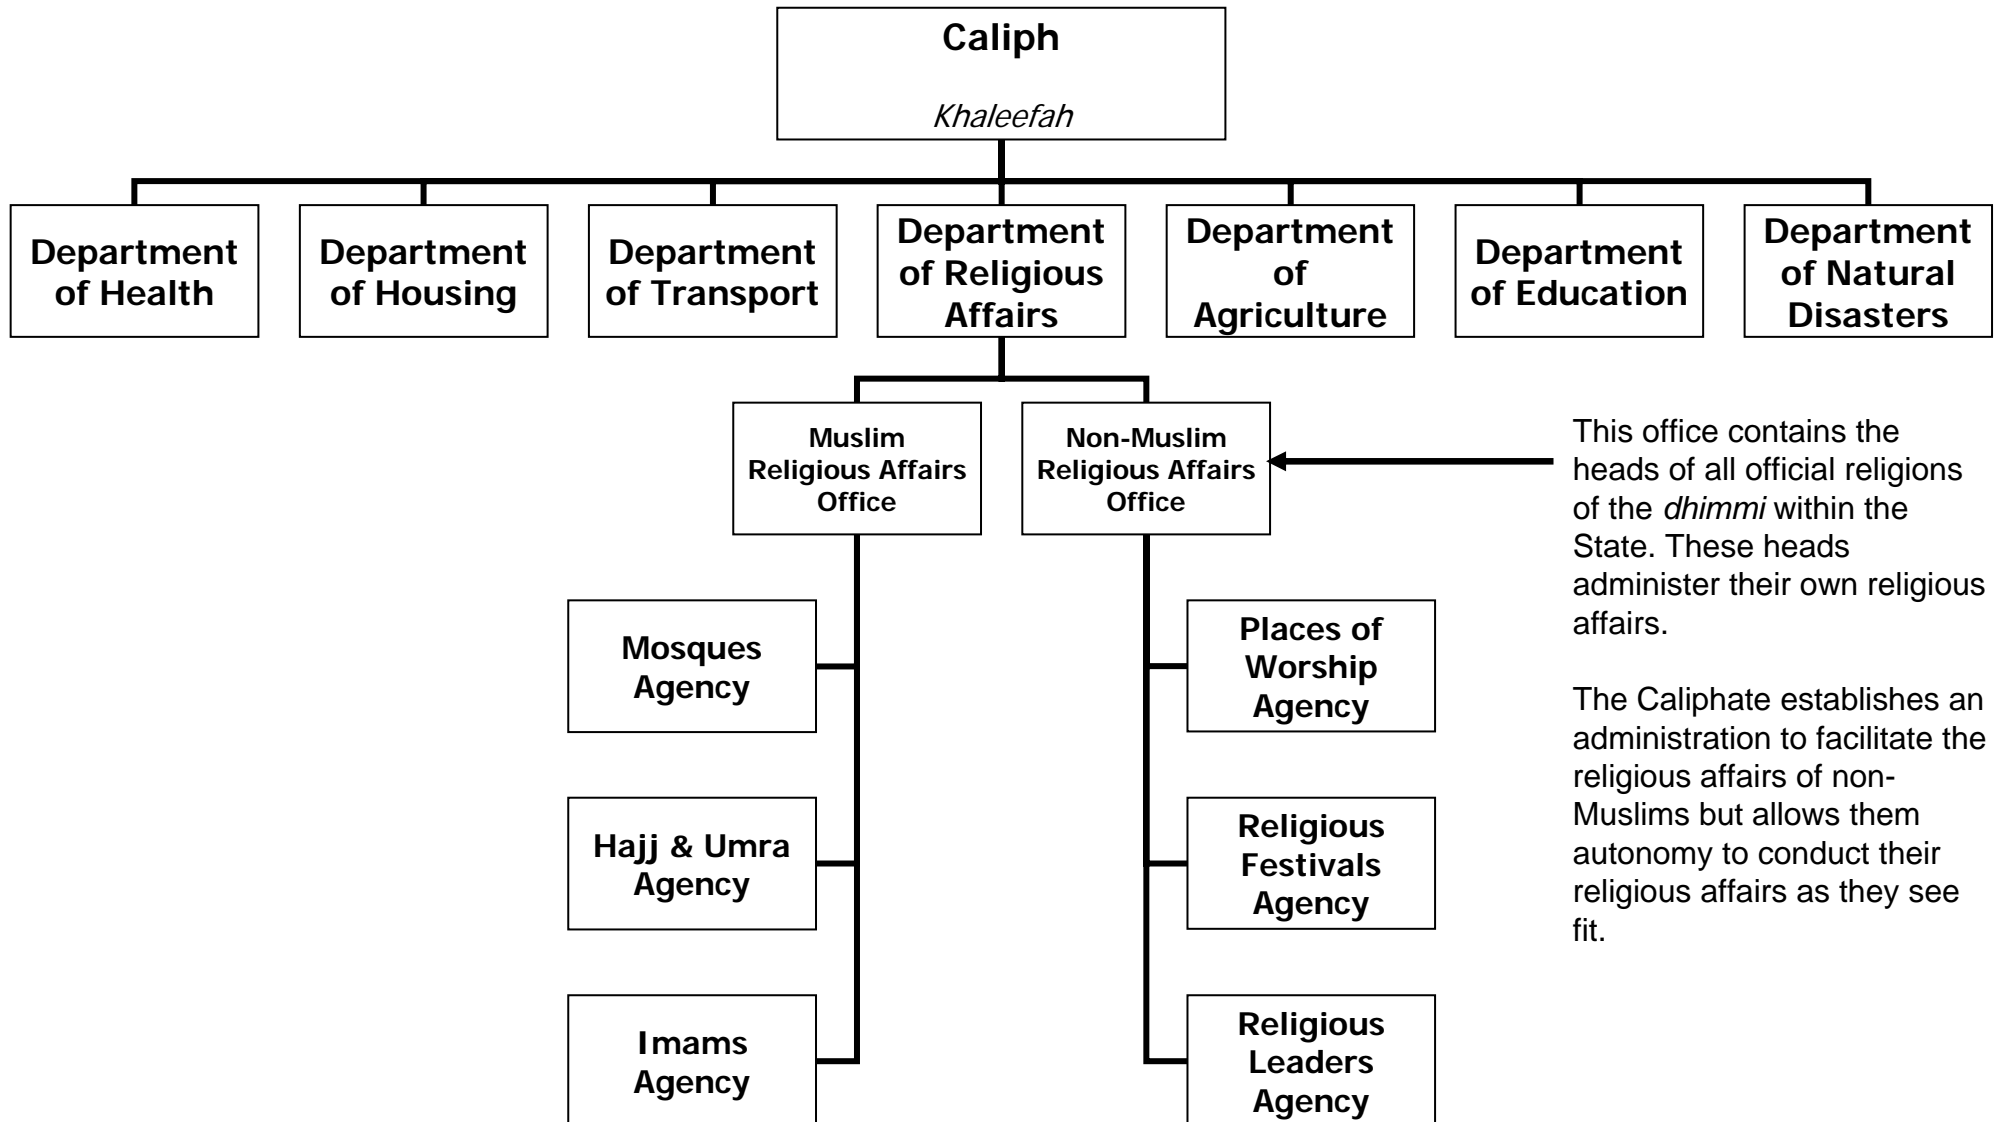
Caliph

Khaleefah

Department of Health

Department of Housing

Department of Transport

Department of Religious Affairs

Department of Agriculture

Department of Education

Department of Natural Disasters

Muslim Religious Affairs Office

Non-Muslim Religious Affairs Office

This office contains the heads of all official religions of the *dhimmi* within the State. These heads administer their own religious affairs.

The Caliphate establishes an administration to facilitate the religious affairs of non-Muslims but allows them autonomy to conduct their religious affairs as they see fit.

Mosques Agency

Hajj & Umra Agency

Imams Agency

Places of Worship Agency

Religious Festivals Agency

Religious Leaders Agency